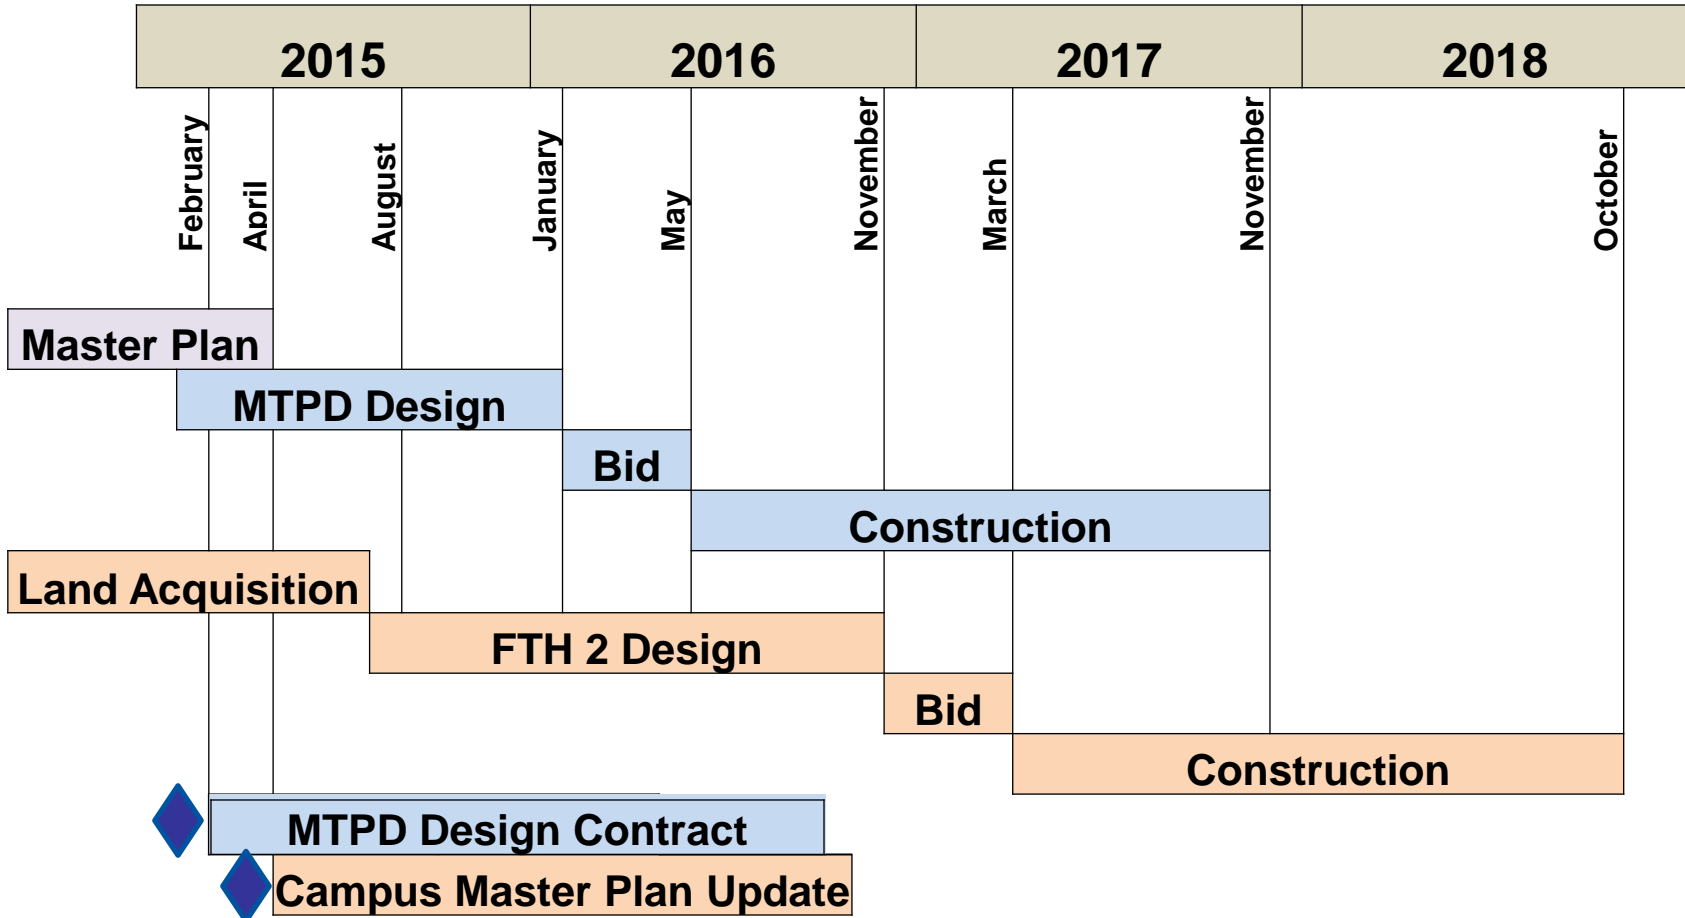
| 2015 | 2016 | 2017 | 2018 |
|---|---|---|---|

February
April
August
January
May
November
March
November
October

Master Plan
MTPD Design
Bid
Construction
Land Acquisition
FTH 2 Design
Bid
Construction
MTPD Design Contract
Campus Master Plan Update